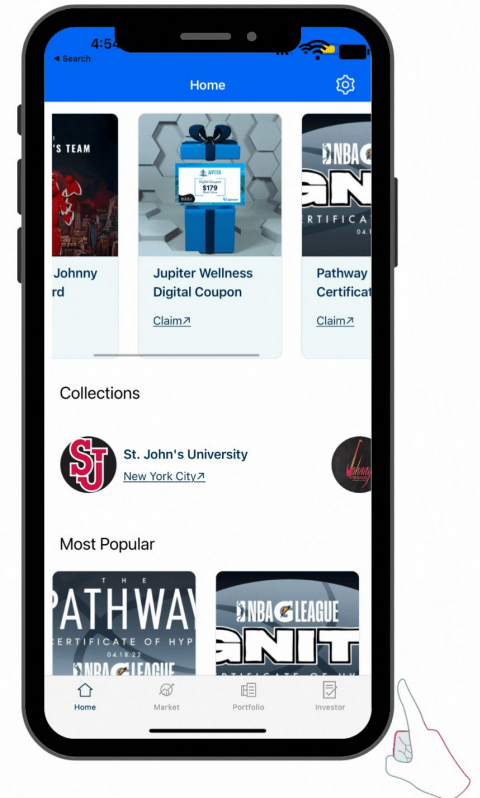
4:54

◂ Search

Home

'S TEAM

Johnny
rd

JUPITER
Digital Coupon
$179

Jupiter Wellness Digital Coupon

Claim↗

NBA G LEAGUE
IGNIT
CERTIFICA
04.1

Pathway
Certificat

Claim↗

Collections

SJ

St. John's University

New York City↗

Most Popular

THE
PATHWAY
CERTIFICATE OF HYP
04.19.22
NBA G LEAGUE

NBA G LEAGUE
IGNIT
CERTIFICATE OF H

Home

Market

Portfolio

Investor